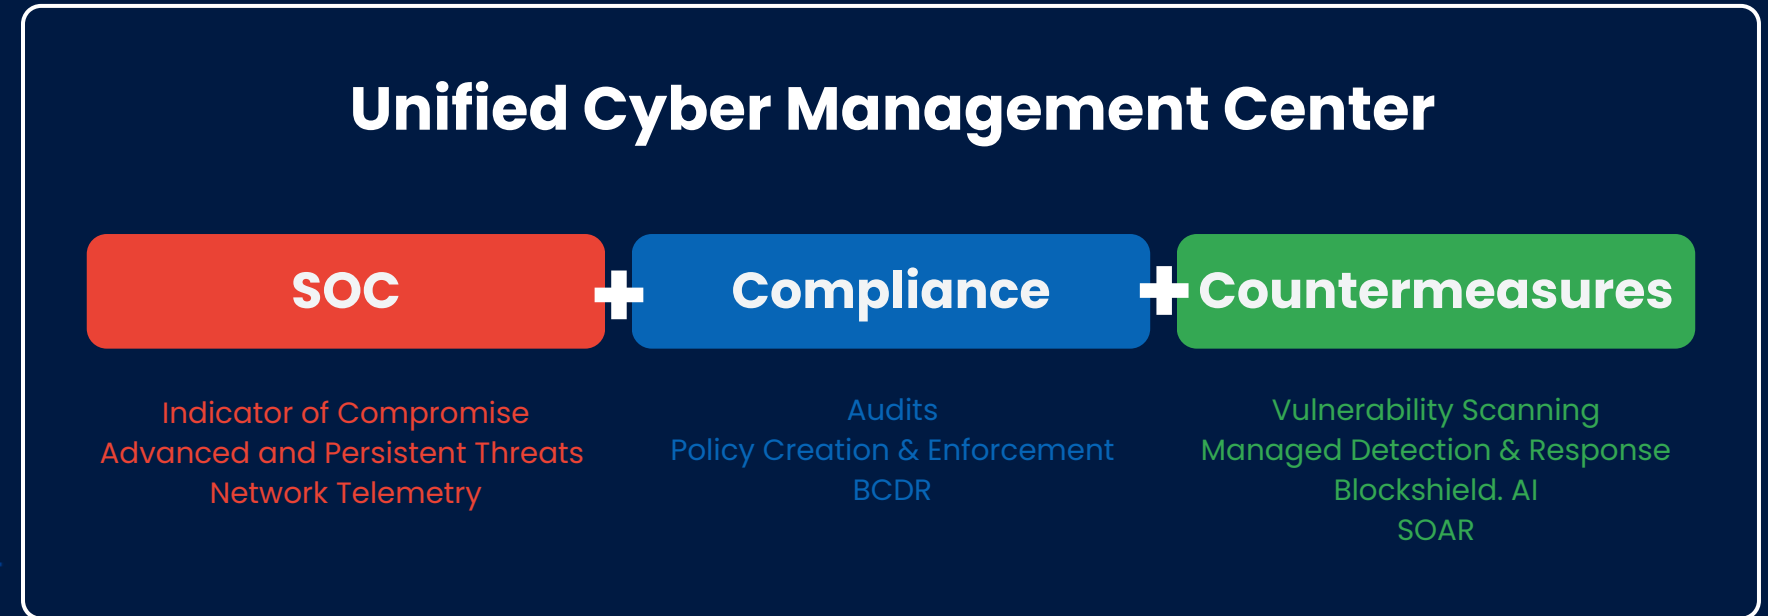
Unified Cyber Management Center

SOC + Compliance + Countermeasures

Indicator of Compromise
Advanced and Persistent Threats
Network Telemetry

Audits
Policy Creation & Enforcement
BCDR

Vulnerability Scanning
Managed Detection & Response
Blockshield. AI
SOAR